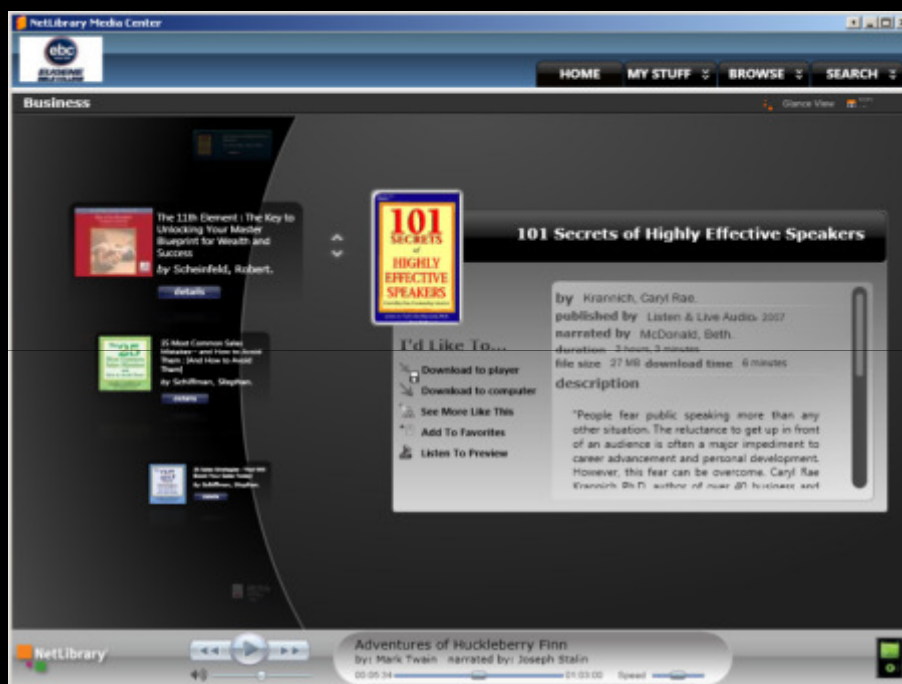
NetLibrary Media Center

ebc
EUGENE

HOME
MY STUFF
BROWSE
SEARCH

Business

Glance View

The 11th Element : The Key to Unlocking Your Master Blueprint for Wealth and Success
by Scheinfeld, Robert.
details

25 Most Common Sales Mistakes – and How to Avoid Them (And How to Avoid Them)
by Schiffman, Stephan.
details

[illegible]
by Schiffman, Stephan.

101 SECRETS of HIGHLY EFFECTIVE SPEAKERS

101 Secrets of Highly Effective Speakers

by Krannich, Caryl Rae.
published by Listen & Live Audio. 2007
narrated by McDonald, Beth.
duration 2 hours, 2 minutes
file size 27 MB download time 6 minutes
description

"People fear public speaking more than any other situation. The reluctance to get up in front of an audience is often a major impediment to career advancement and personal development. However, this fear can be overcome. Caryl Rae Krannich Ph.D., author of over 40 business and

I'd Like To...
Download to player
Download to computer
See More Like This
Add To Favorites
Listen To Preview

NetLibrary

Adventures of Huckleberry Finn
by: Mark Twain narrated by: Joseph Stalin
00:05:34
01:03:00
Speed